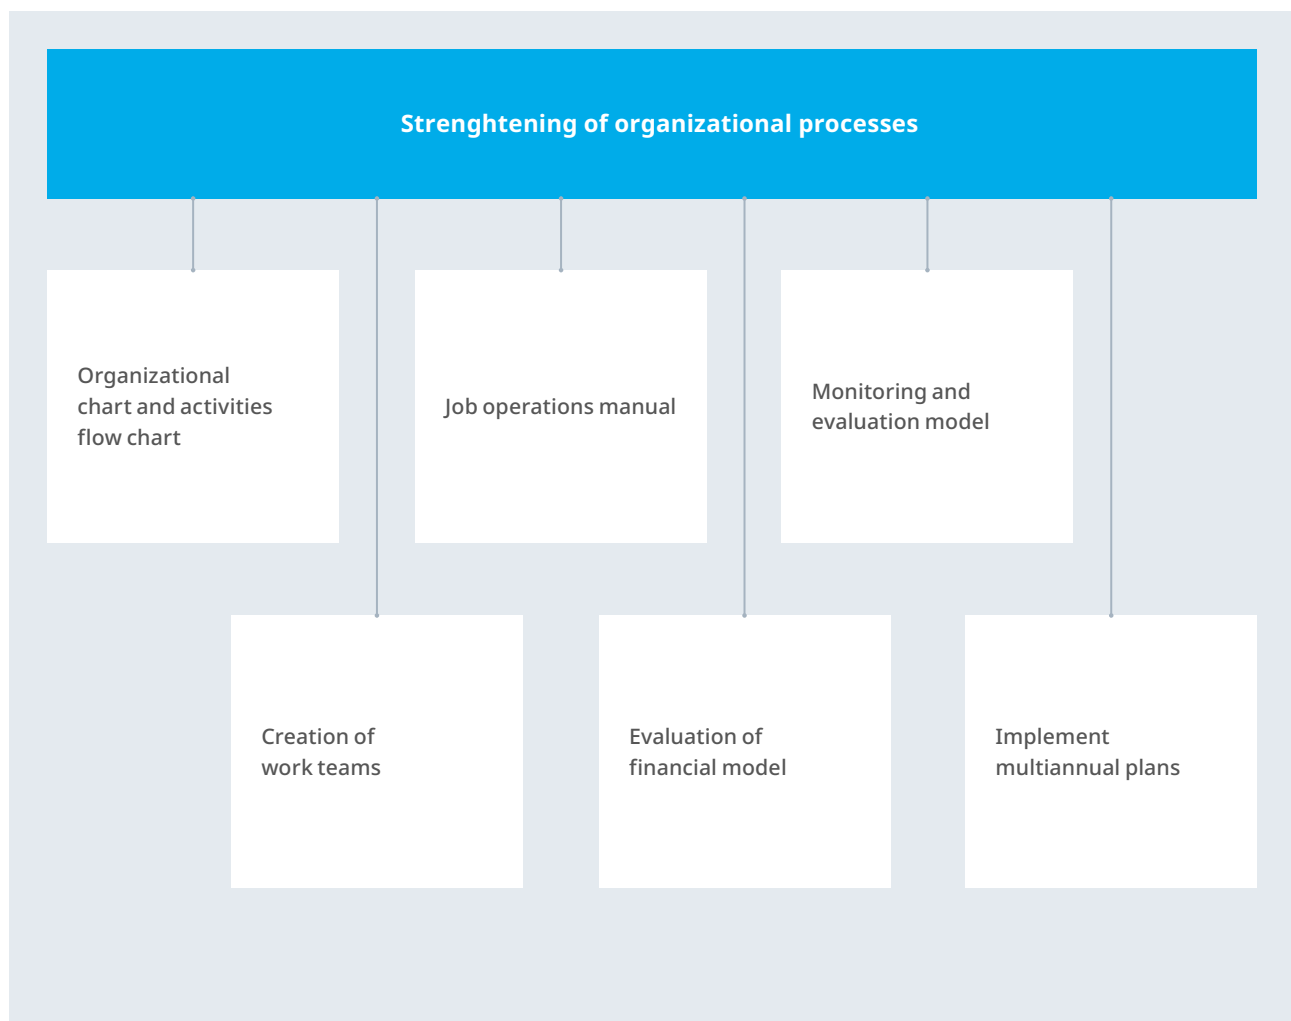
Strenghtening of organizational processes

Organizational chart and activities flow chart

Job operations manual

Monitoring and evaluation model

Creation of work teams

Evaluation of financial model

Implement multiannual plans